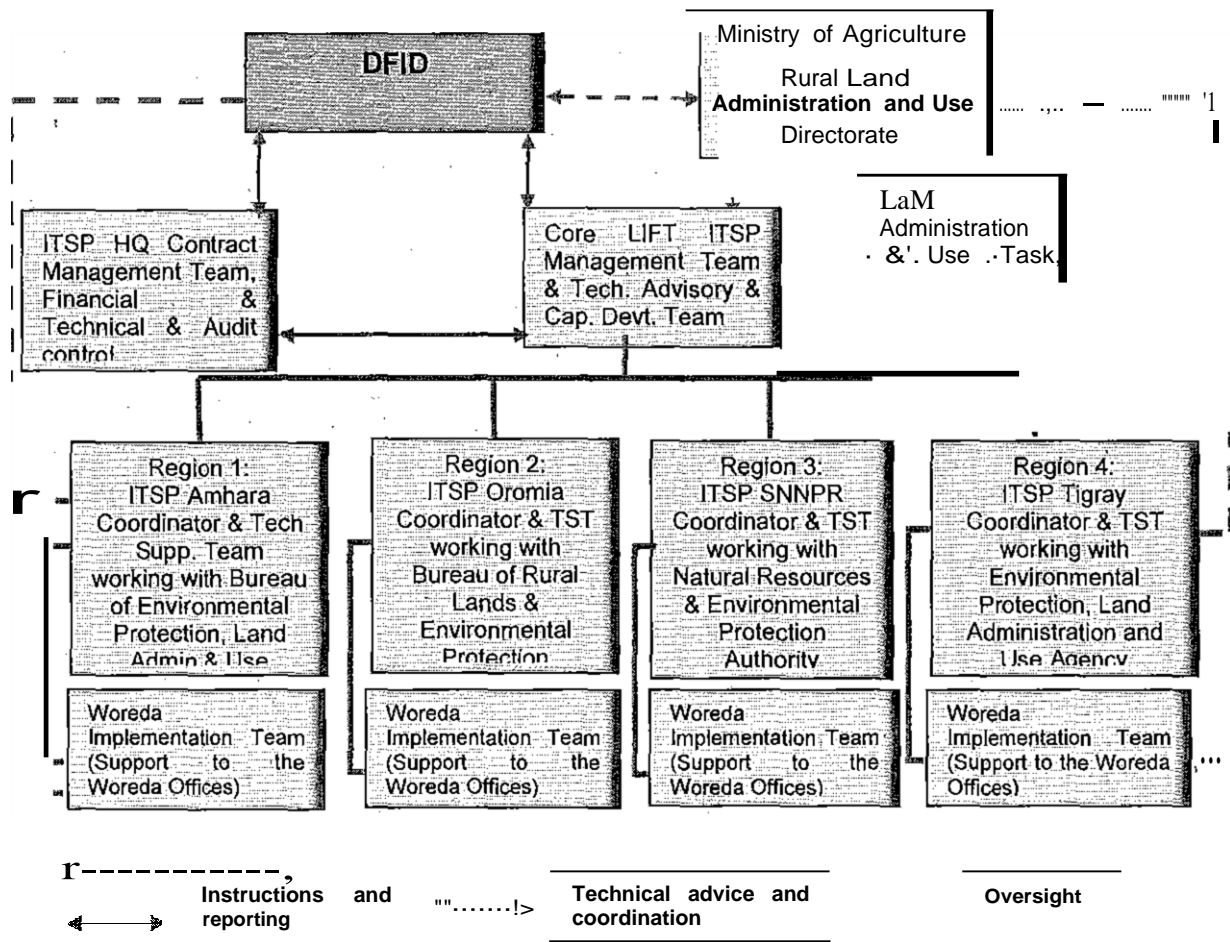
DFID

Ministry of Agriculture
Rural Land
Administration and Use
Directorate

LaM
Administration
&'. Use .·Task,

ITSP HQ Contract Management Team, Financial & Technical & Audit control

Core LIFT ITSP Management Team & Tech. Advisory & Cap. Devt. Team

Region 1: ITSP Amhara Coordinator & Tech Supp. Team working with Bureau of Environmental Protection, Land Admin & Use

Region 2: ITSP Oromia Coordinator & TST working with Bureau of Rural Lands & Environmental Protection

Region 3: ITSP SNNPR Coordinator & TST working with Natural Resources & Environmental Protection Authority

Region 4: ITSP Tigray Coordinator & TST working with Environmental Protection, Land Administration and Use Agency

Woreda Implementation Team (Support to the Woreda Offices)

Woreda Implementation Team (Support to the Woreda Offices)

Woreda Implementation Team (Support to the Woreda Offices)

Woreda Implementation Team (Support to the Woreda Offices)

Instructions and reporting

Technical advice and coordination

Oversight